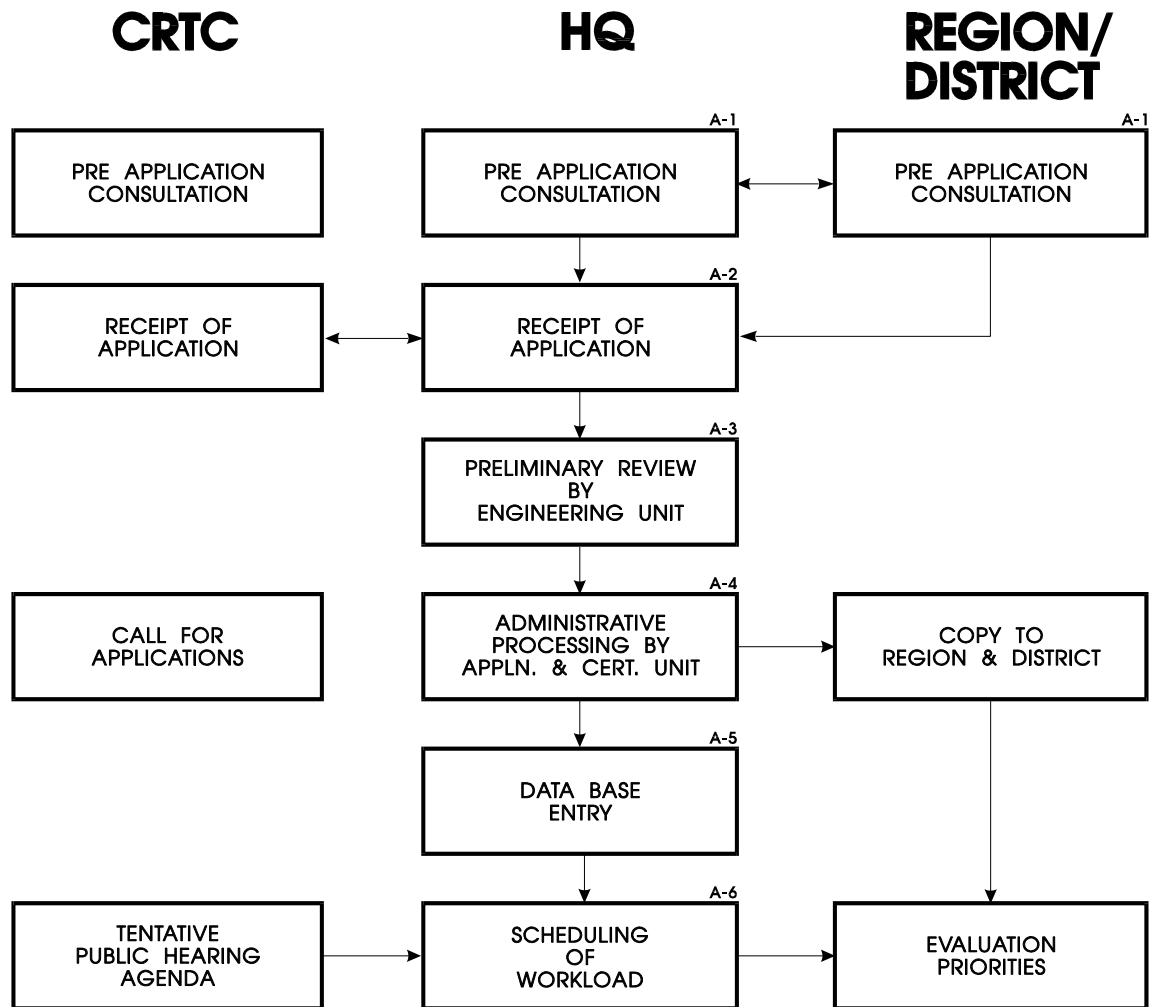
CRTC

HQ

REGION/ DISTRICT

PRE APPLICATION CONSULTATION

A-1

PRE APPLICATION CONSULTATION

A-1

PRE APPLICATION CONSULTATION

RECEIPT OF APPLICATION

A-2

RECEIPT OF APPLICATION

A-3

PRELIMINARY REVIEW BY ENGINEERING UNIT

CALL FOR APPLICATIONS

A-4

ADMINISTRATIVE PROCESSING BY APPLN. & CERT. UNIT

COPY TO REGION & DISTRICT

A-5

DATA BASE ENTRY

TENTATIVE PUBLIC HEARING AGENDA

A-6

SCHEDULING OF WORKLOAD

EVALUATION PRIORITIES